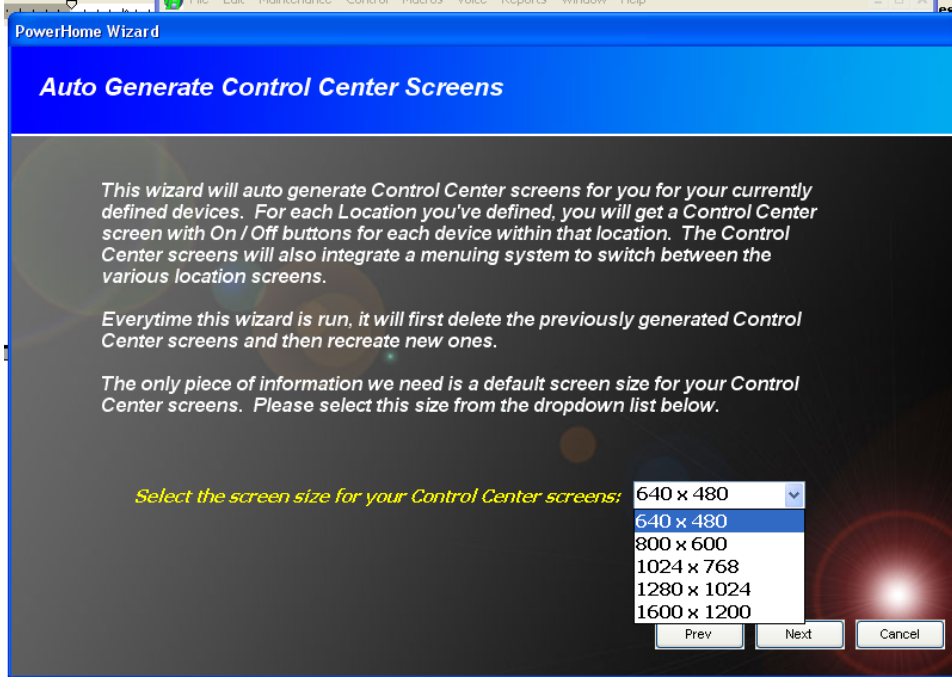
PowerHome Wizard

Auto Generate Control Center Screens

This wizard will auto generate Control Center screens for you for your currently defined devices. For each Location you've defined, you will get a Control Center screen with On / Off buttons for each device within that location. The Control Center screens will also integrate a menuing system to switch between the various location screens.

Everytime this wizard is run, it will first delete the previously generated Control Center screens and then recreate new ones.

The only piece of information we need is a default screen size for your Control Center screens. Please select this size from the dropdown list below.

Select the screen size for your Control Center screens: 640 x 480

640 x 480
800 x 600
1024 x 768
1280 x 1024
1600 x 1200

Prev Next Cancel